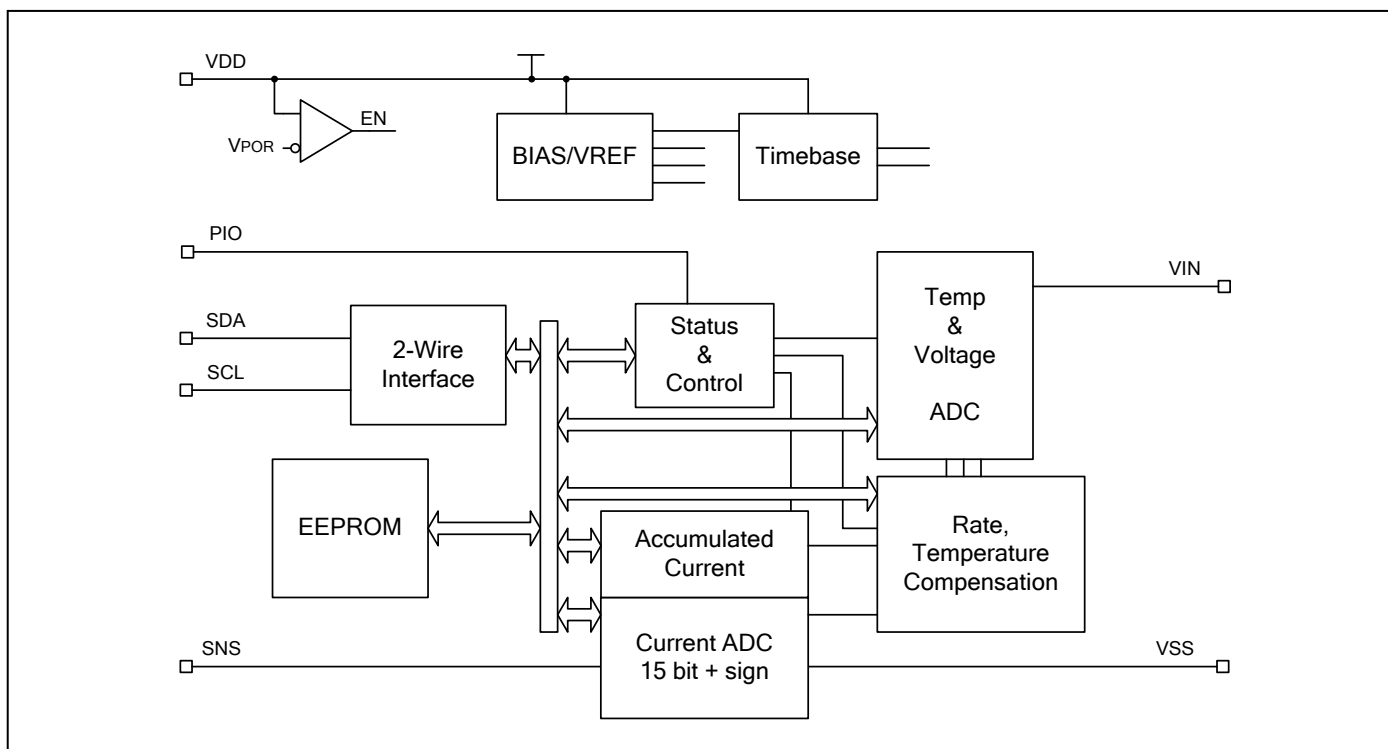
VDD

VPOR

EN

BIAS/VREF

Timebase

PIO

VIN

SDA

SCL

2-Wire Interface

Status & Control

Temp & Voltage

ADC

EEPROM

Rate, Temperature Compensation

Accumulated Current

Current ADC 15 bit + sign

SNS

VSS